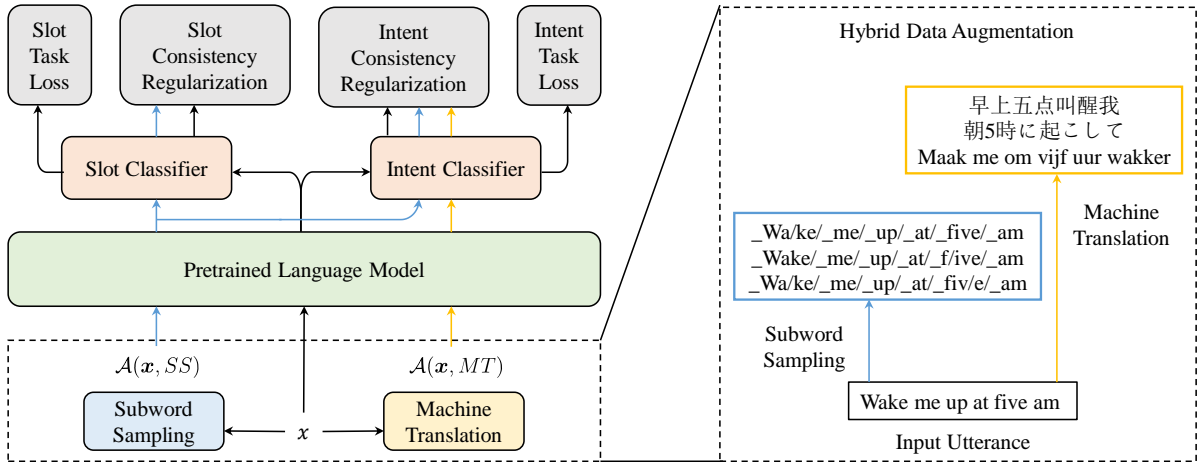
Slot Task Loss

Slot Consistency Regularization

Intent Consistency Regularization

Intent Task Loss

Slot Classifier

Intent Classifier

Pretrained Language Model

$\mathcal{A}(\boldsymbol{x}, SS)$

$\mathcal{A}(\boldsymbol{x}, MT)$

Subword Sampling

$x$

Machine Translation

Hybrid Data Augmentation

早上五点叫醒我
朝5時に起こして
Maak me om vijf uur wakker

Machine Translation

_Wa/ke/_me/_up/_at/_five/_am
_Wake/_me/_up/_at/_f/ive/_am
_Wa/ke/_me/_up/_at/_fiv/e/_am

Subword Sampling

Wake me up at five am

Input Utterance